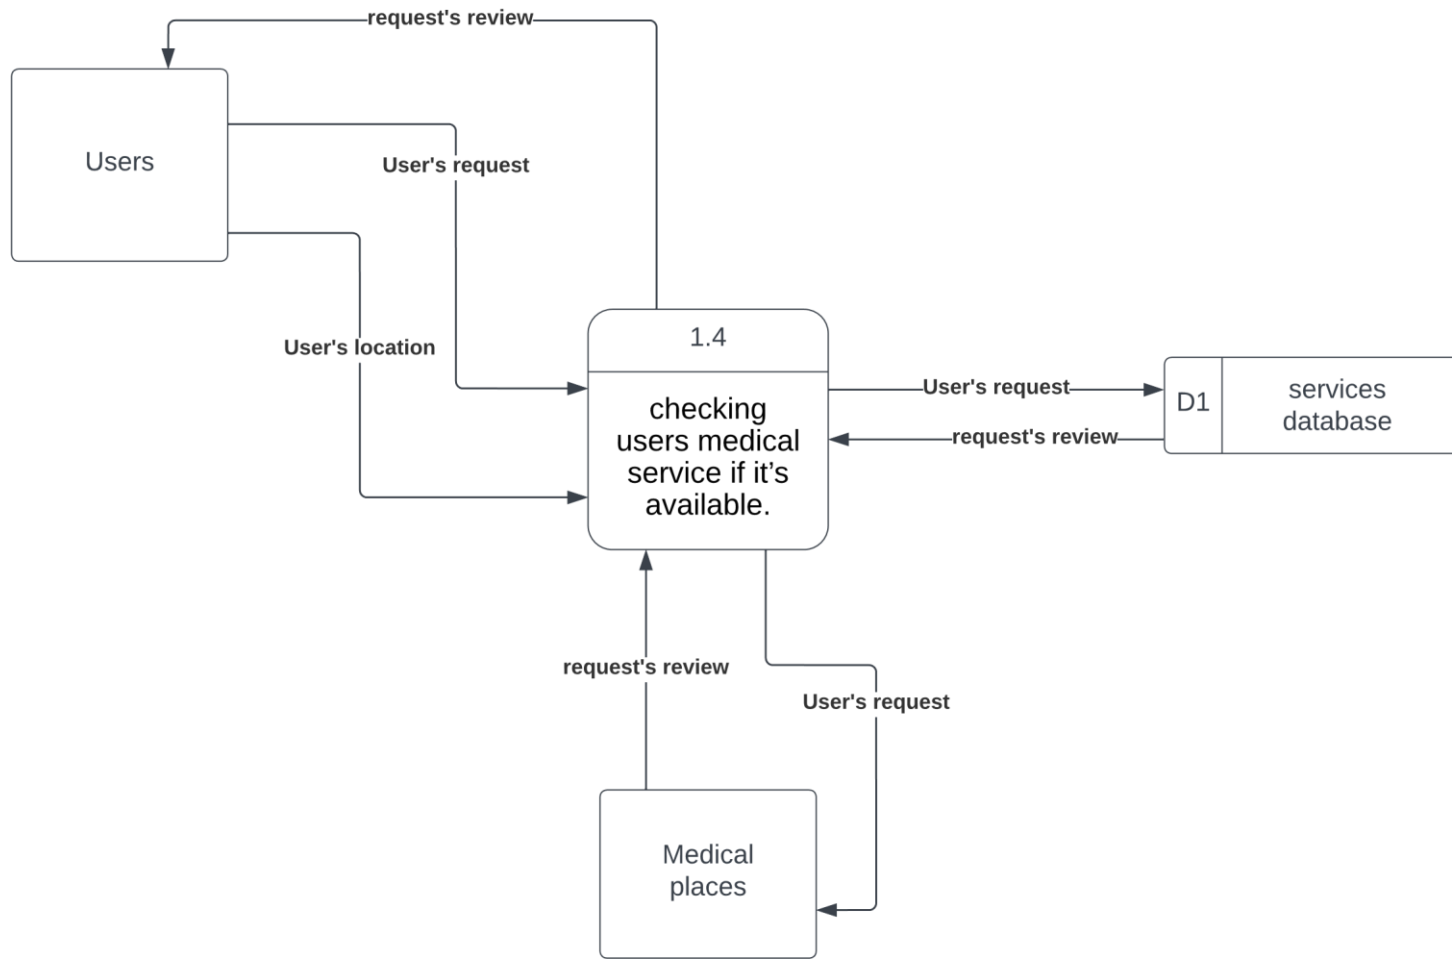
request's review

Users

User's request

User's location

1.4

checking users medical service if it’s available.

User's request

request's review

D1

services database

request's review

User's request

Medical places